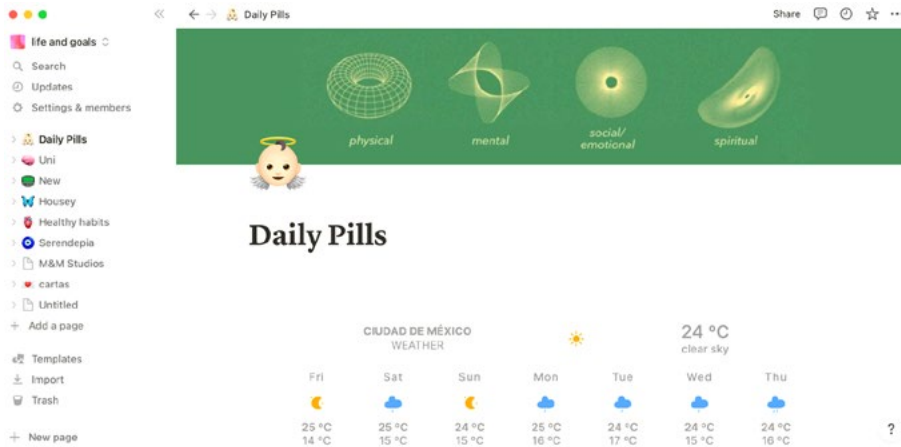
life and goals

Search
Updates
Settings & members

Daily Pills
Uni
New
Housey
Healthy habits
Serendepia
M&M Studios
cartas
Untitled
Add a page

Templates
Import
Trash

New page

Daily Pills

Share

physical
mental
social/ emotional
spiritual

Daily Pills

CIUDAD DE MÉXICO
WEATHER

24 °C
clear sky

| Fri | Sat | Sun | Mon | Tue | Wed | Thu |
|---|---|---|---|---|---|---|
| 25 °C | 25 °C | 24 °C | 25 °C | 24 °C | 24 °C | 24 °C |
| 14 °C | 15 °C | 15 °C | 16 °C | 17 °C | 15 °C | 16 °C |

?